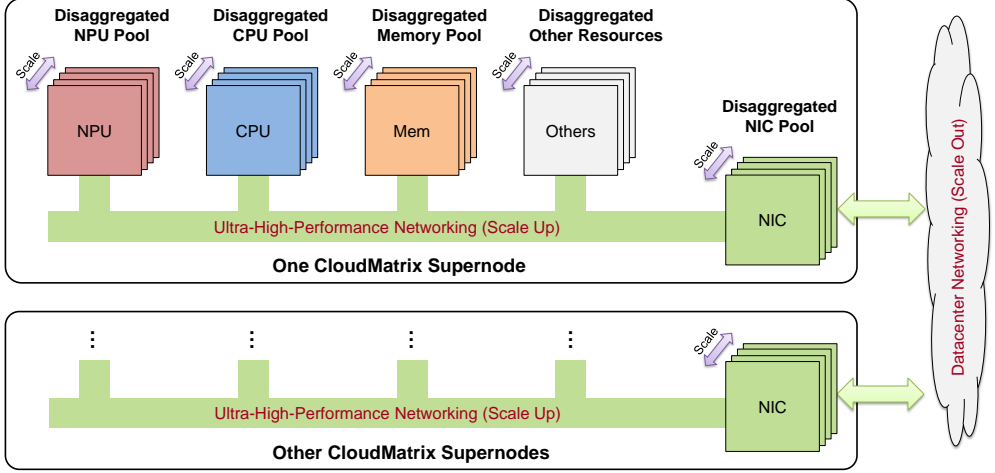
Disaggregated NPU Pool

Disaggregated CPU Pool

Disaggregated Memory Pool

Disaggregated Other Resources

Scale

Scale

Scale

Scale

NPU

CPU

Mem

Others

Disaggregated NIC Pool

Scale

NIC

Ultra-High-Performance Networking (Scale Up)

One CloudMatrix Supernode

⋮

⋮

⋮

⋮

Scale

NIC

Ultra-High-Performance Networking (Scale Up)

Other CloudMatrix Supernodes

Datacenter Networking (Scale Out)